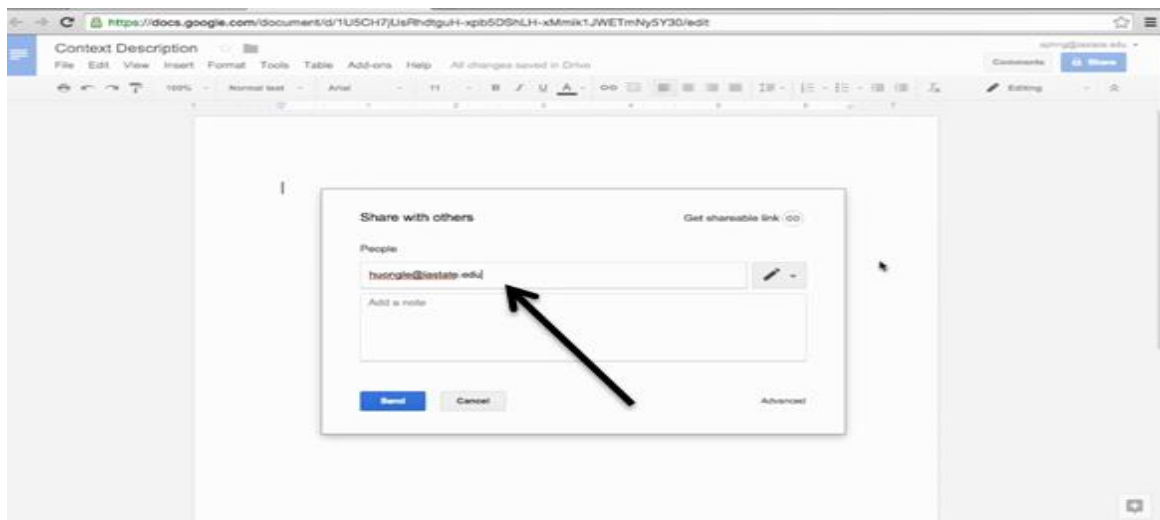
https://docs.google.com/document/d/1U5CH7jUsRhdtguH-xpb5DShLH-xMmik1JWETmNy5Y30/edit

Context Description

File Edit View Insert Format Tools Table Add-ons Help All changes saved in Drive

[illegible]@iastate.edu

Comments Share

100% Normal text Arial 11 B I U A

Editing

Share with others

Get shareable link

People

huongle@iastate.edu

Add a note

Send Cancel

Advanced